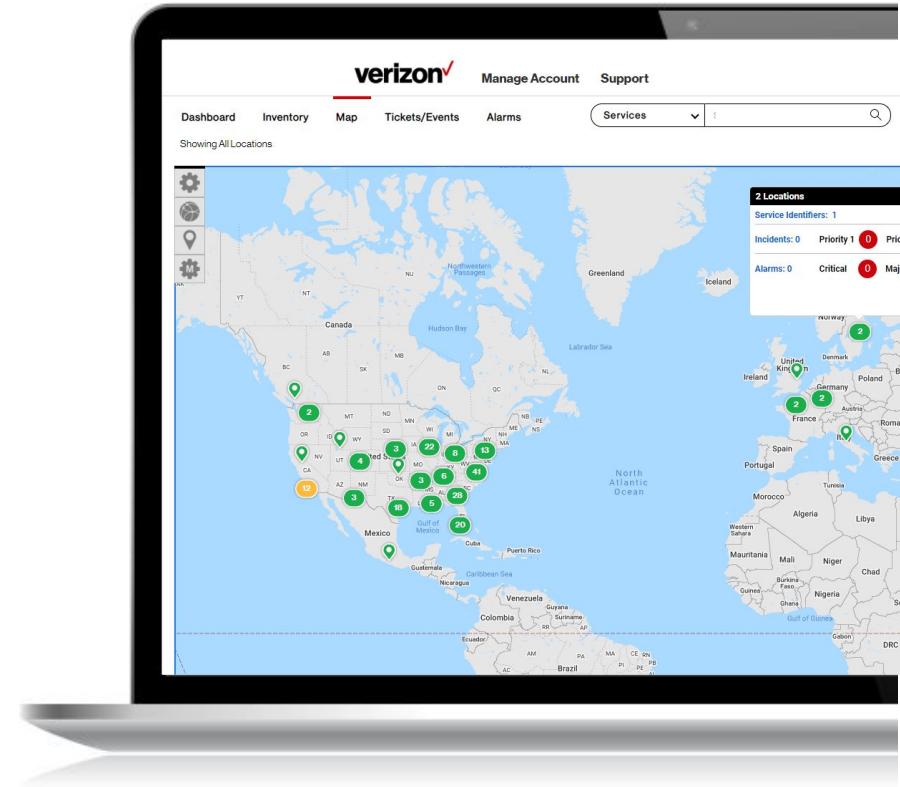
verizon✓ Manage Account Support

Dashboard Inventory Map Tickets/Events Alarms Services

Showing All Locations

M

2 Locations
Service Identifiers: 1
Incidents: 0 Priority 1 0 Pri
Alarms: 0 Critical 0 Maj

Greenland
Iceland
YT
NT
NU
Northwestern Passages
Canada
Hudson Bay
Labrador Sea
AB
MB
SK
ON
QC
NL
Norway
Denmark
United Kingdom
Ireland
Germany
Poland
France
Austria
Roma
Spain
Portugal
Greece
Tunisia
Morocco
Algeria
Libya
Western Sahara
Mauritania
Mali
Niger
Chad
Burkina Faso
Nigeria
Guinea
Ghana
Gulf of Guinea
Gabon
DRC
MT
ND
MN
OR
ID
WY
NV
UT
CA
AZ
NM
OK
TX
MO
WI
MI
NY
NH
ME
NS
PE
WV
SC
AL
North Atlantic Ocean
Mexico
Gulf of Mexico
Cuba
Puerto Rico
Guatemala
Nicaragua
Caribbean Sea
Venezuela
Guyana
Suriname
Colombia
Ecuador
AP
AM
PA
MA
CE
RN
PB
PI
PE
AC
Brazil
2
2
2
2
3
22
8
13
4
6
41
3
12
3
5
28
18
20